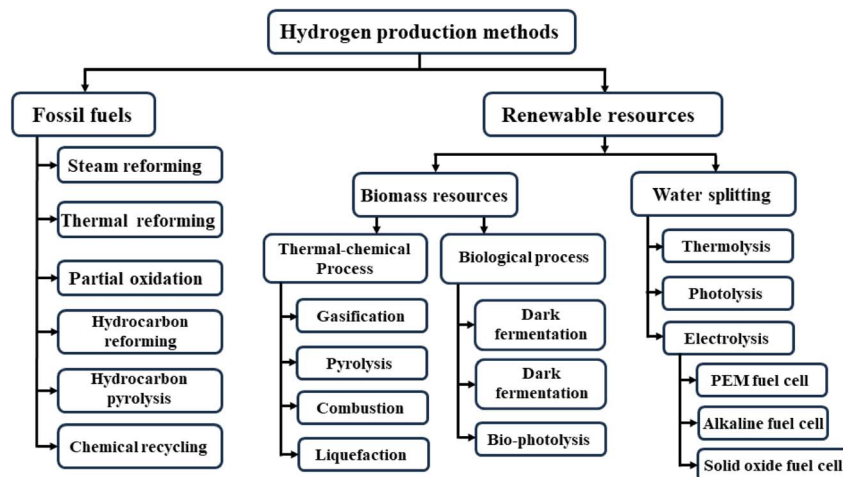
Hydrogen production methods

Fossil fuels

Steam reforming

Thermal reforming

Partial oxidation

Hydrocarbon reforming

Hydrocarbon pyrolysis

Chemical recycling

Renewable resources

Biomass resources

Thermal-chemical Process

Gasification

Pyrolysis

Combustion

Liquefaction

Biological process

Dark fermentation

Dark fermentation

Bio-photolysis

Water splitting

Thermolysis

Photolysis

Electrolysis

PEM fuel cell

Alkaline fuel cell

Solid oxide fuel cell